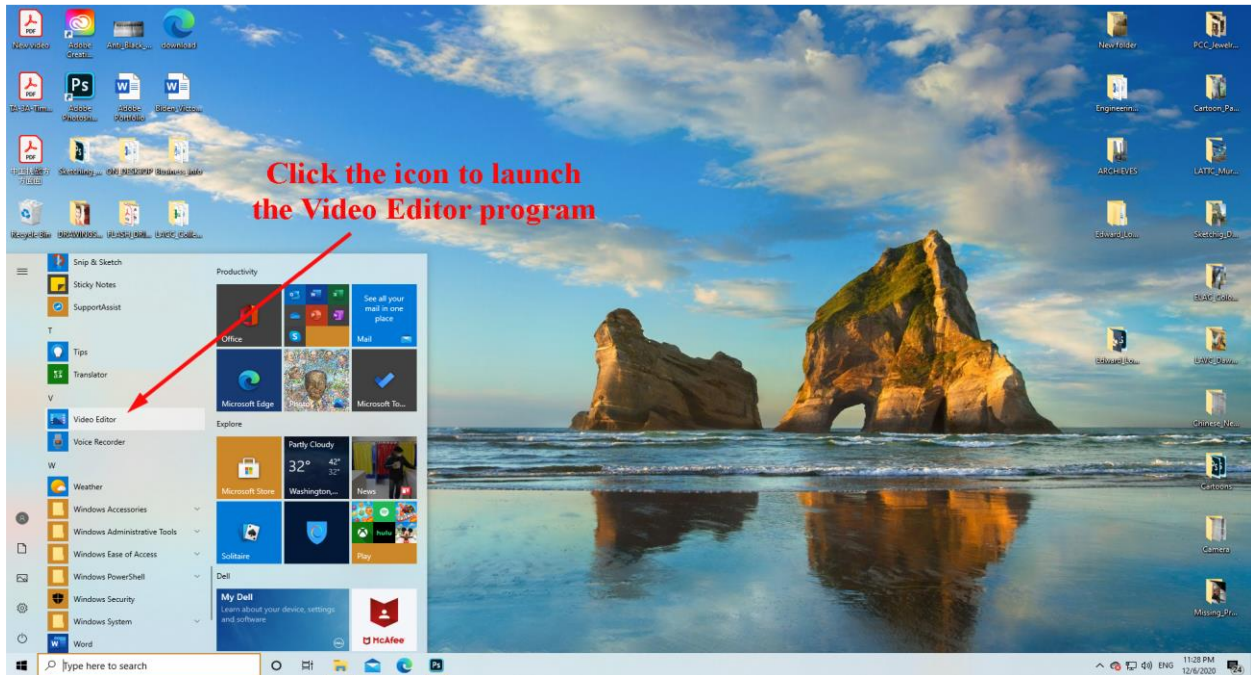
New video  Adobe Creati...  Anti-Black_...  download

TA-SA-Tim...  Adobe Photosh...  Adobe Portfolio  Biden Victo...

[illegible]  Sketching_...  ON_ZOOM_P  Business_Info

Recycle Bin  DRAWINGS...  FLASH_DRI...  LATIC_Colle...

Click the icon to launch the Video Editor program

New folder  PCC_Jewelr...
Engineerin...  Cartoon_Pa...
ARCHIEVES  LATIC_Mur...
Edward_Lo...  Sketching_D...
ELAC_Colle...
Edward_Lo...  LAVC_Daw...
Chinese_Ne...
Cartoons
Camera
Missing_Pr...

Snip & Sketch
Sticky Notes
SupportAssist
T
Tips
Translator
V
Video Editor
Voice Recorder
W
Weather
Windows Accessories
Windows Administrative Tools
Windows Ease of Access
Windows PowerShell
Windows Security
Windows System
Word

Productivity
Office
See all your mail in one place
Mail
Microsoft Edge
Photos
Microsoft To...
Explore
Microsoft Store
Partly Cloudy
32° 42° 32°
Washington,...
News
Solitaire
Play
Dell
My Dell
Learn about your device, settings and software
McAfee

Type here to search
ENG 11:28 PM 12/6/2020 24